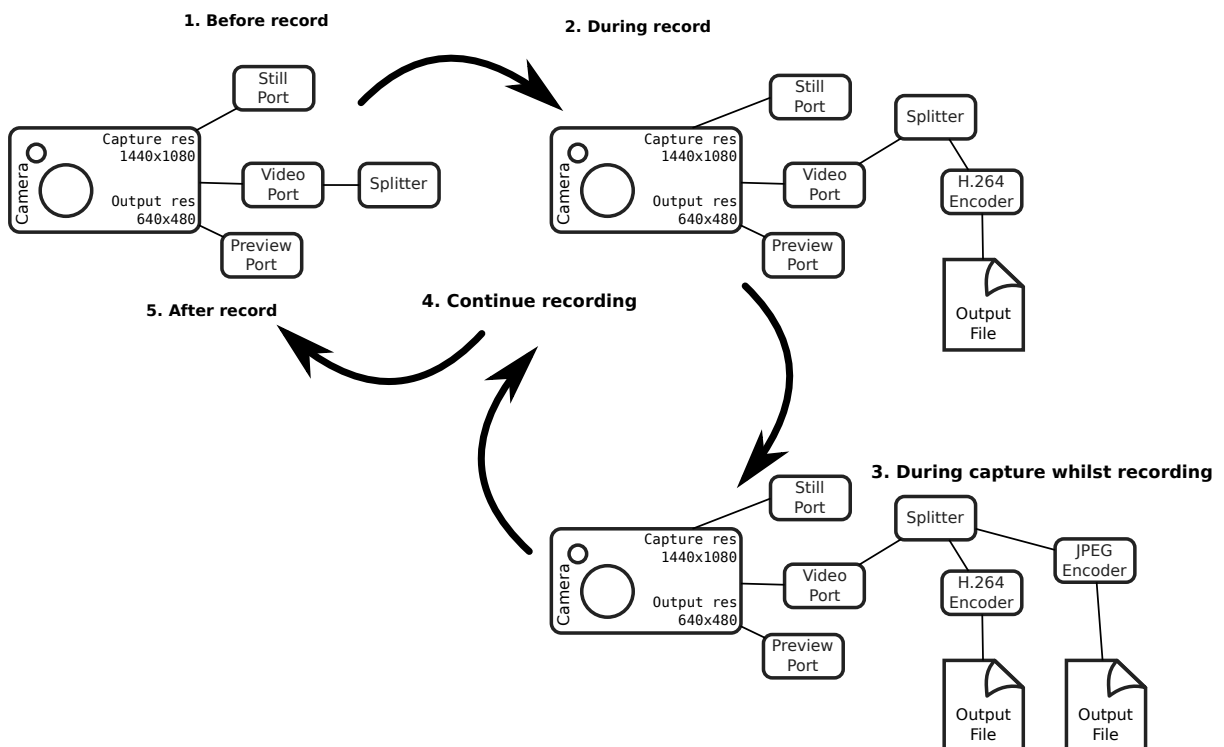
1. Before record

Still Port

Camera

Capture res 1440x1080

Output res 640x480

Video Port

Splitter

Preview Port

2. During record

Still Port

Camera

Capture res 1440x1080

Output res 640x480

Video Port

Splitter

H.264 Encoder

Output File

Preview Port

5. After record

4. Continue recording

3. During capture whilst recording

Still Port

Camera

Capture res 1440x1080

Output res 640x480

Video Port

Splitter

H.264 Encoder

JPEG Encoder

Preview Port

Output File

Output File